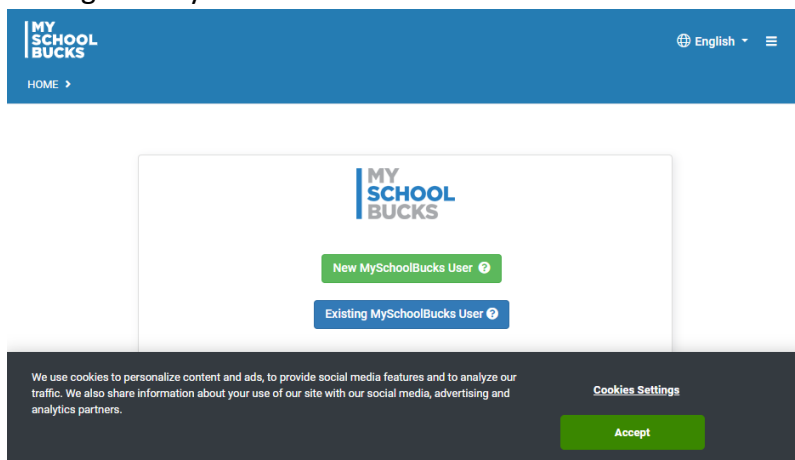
MY SCHOOL BUCKS

English

HOME >

MY SCHOOL BUCKS

New MySchoolBucks User

Existing MySchoolBucks User

We use cookies to personalize content and ads, to provide social media features and to analyze our traffic. We also share information about your use of our site with our social media, advertising and analytics partners.

Cookies Settings

Accept